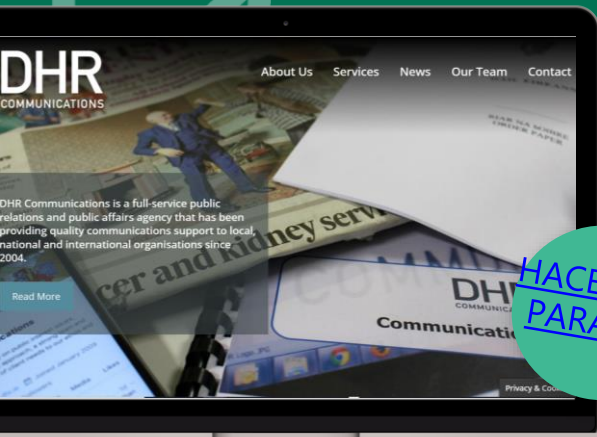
DHR
COMMUNICATIONS

About Us Services News Our Team Contact

DHR Communications is a full-service public relations and public affairs agency that has been providing quality communications support to local, national and international organisations since 2004.

Read More

cer and Kidney serv

DHR
Communicatio

Privacy & Coo

HACE
PARA